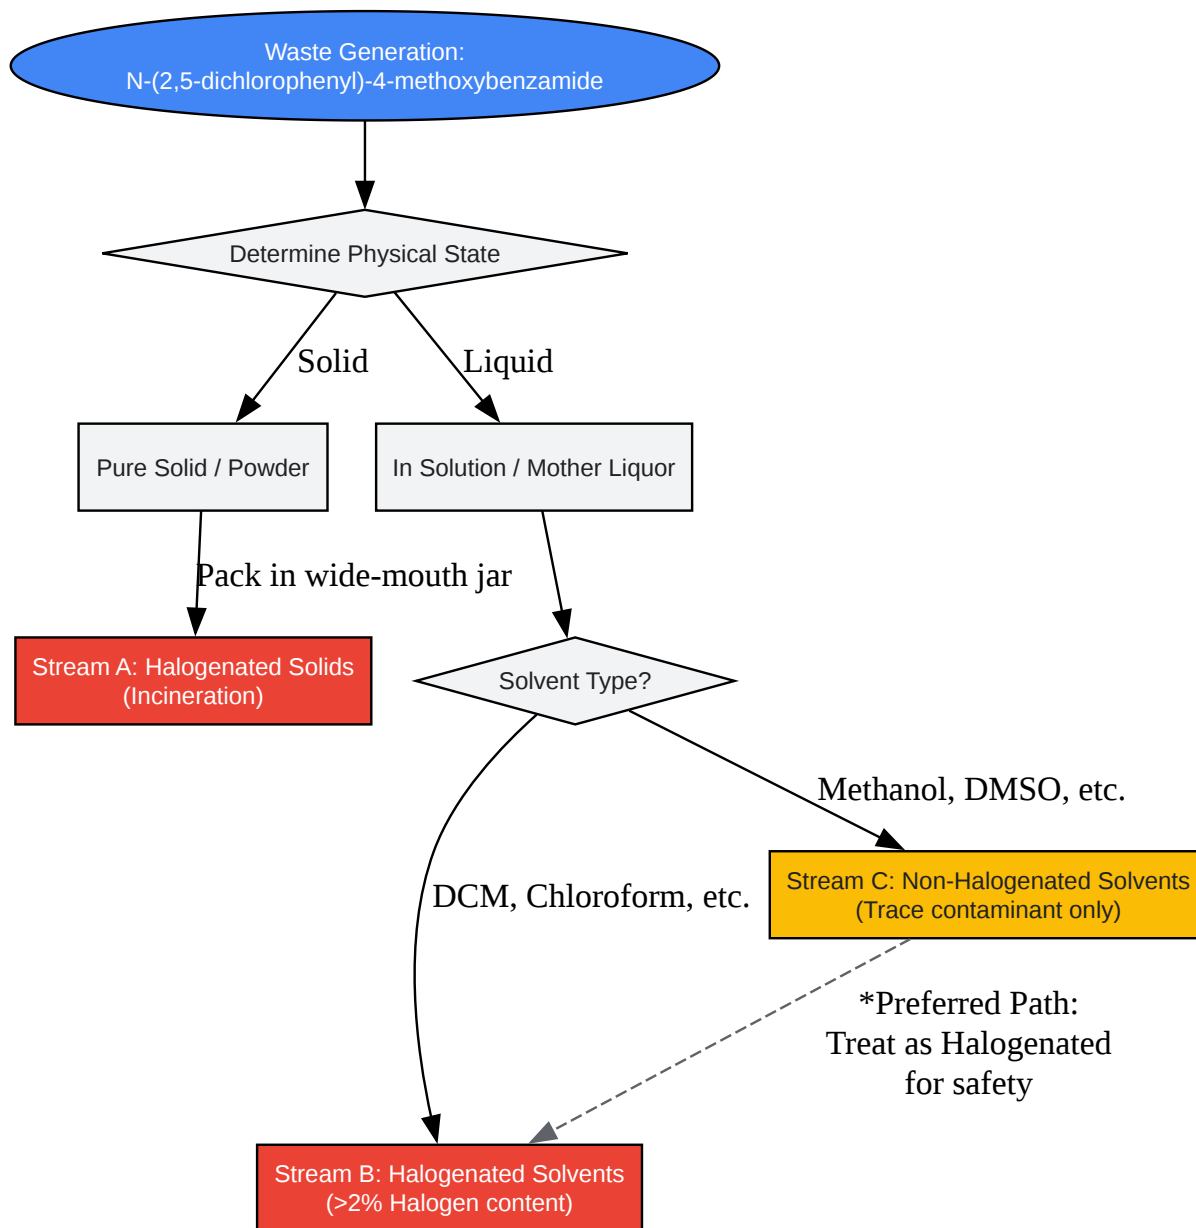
Waste Generation:
N-(2,5-dichlorophenyl)-4-methoxybenzamide

Determine Physical State

Solid

Liquid

Pure Solid / Powder

In Solution / Mother Liquor

Pack in wide-mouth jar

Stream A: Halogenated Solids
(Incineration)

Solvent Type?

Methanol, DMSO, etc.

DCM, Chloroform, etc.

Stream C: Non-Halogenated Solvents
(Trace contaminant only)

*Preferred Path:
Treat as Halogenated
for safety

Stream B: Halogenated Solvents
(>2% Halogen content)